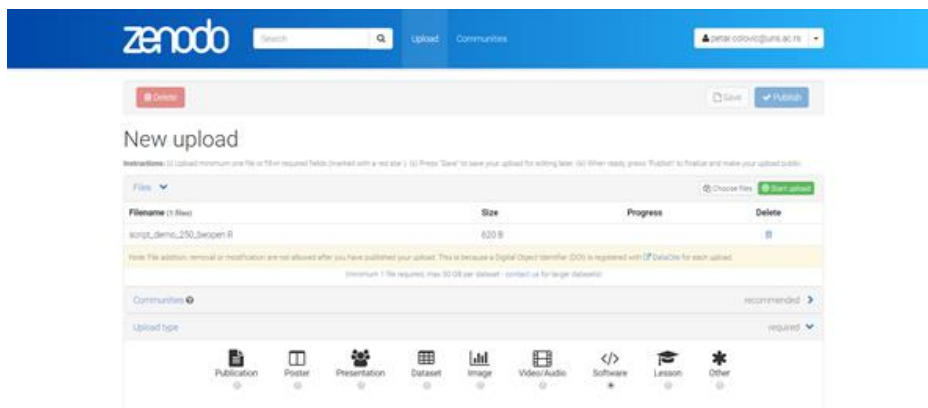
zenodo Search Upload Communities petar.colovic@uns.ac.rs

Delete Save Publish

New upload

Instructions: (i) Upload minimum one file or fill-in required fields (marked with a red star). (ii) Press 'Save' to save your upload for editing later. (iii) When ready, press 'Publish' to finalize and make your upload public.

Files Choose files Start upload

| Filename (1 files) | Size | Progress | Delete |
|---|---|---|---|
| script_demo_250_twopen.R | 620 B | | |

Note: File addition, removal or modification are not allowed after you have published your upload. This is because a Digital Object Identifier (DOI) is registered with DataCite for each upload.

(minimum 1 file required, max 50 GB per dataset - contact us for larger datasets)

Communities recommended

Upload type required

Publication Poster Presentation Dataset Image Video/Audio Software Lesson Other